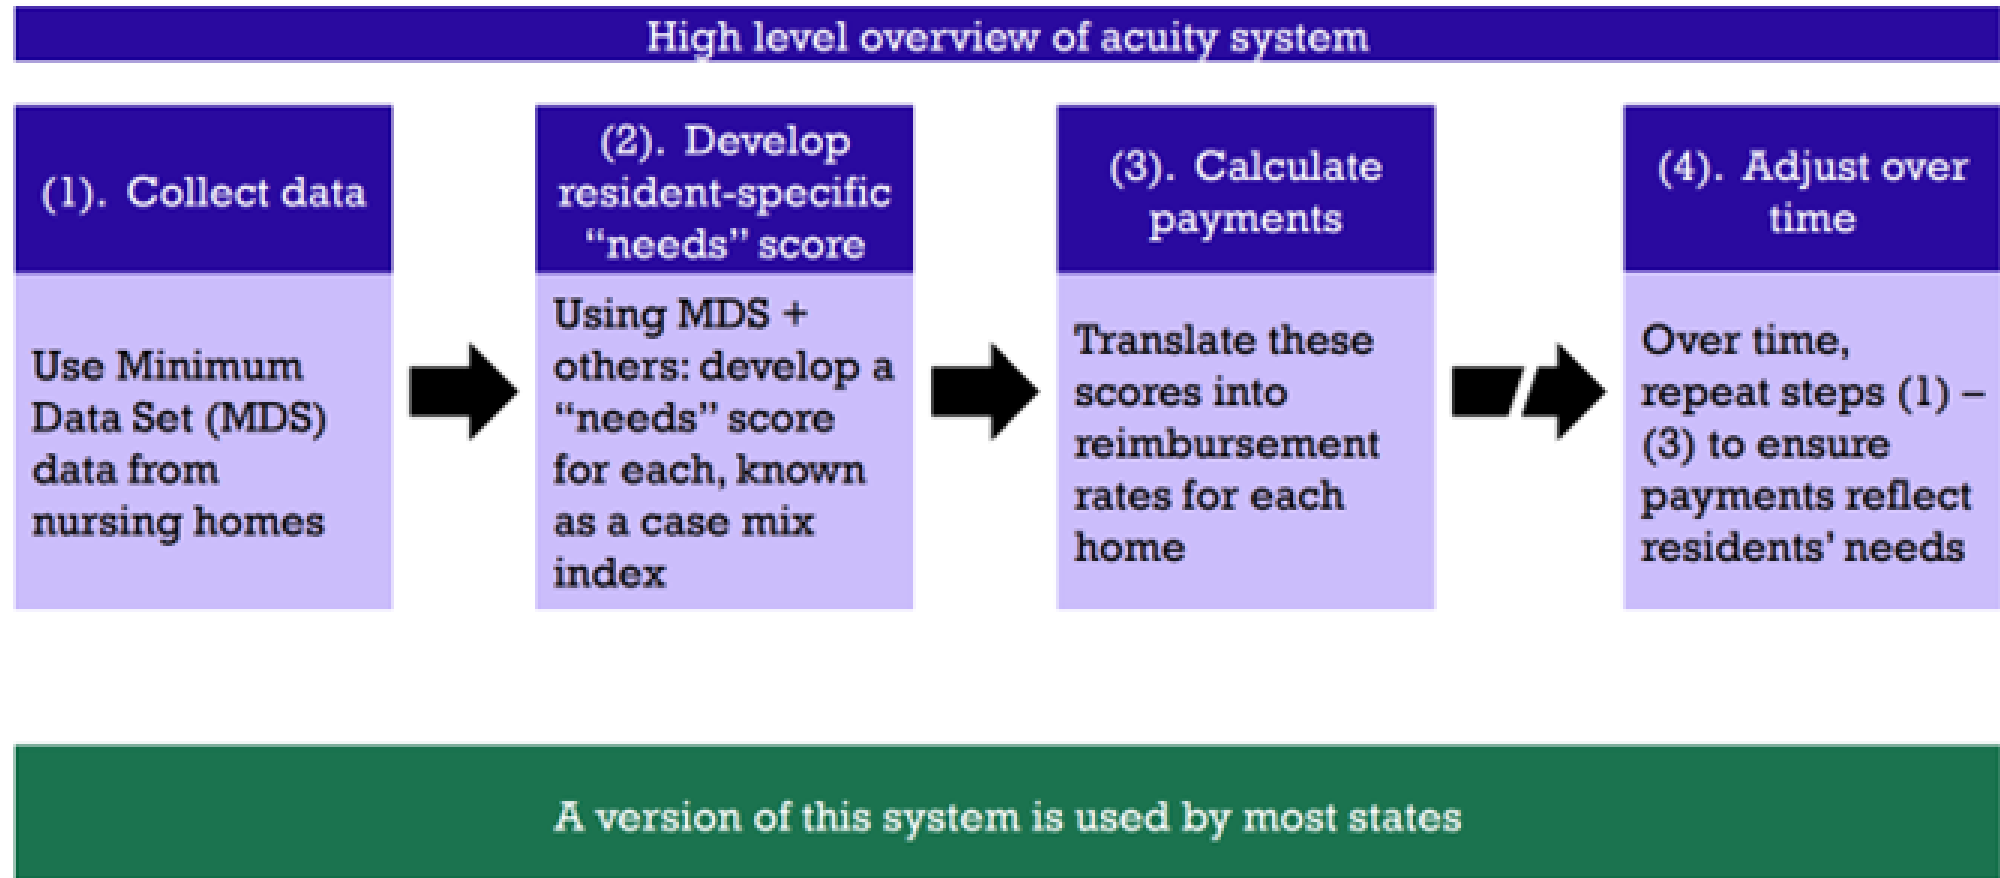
High level overview of acuity system

(1). Collect data

Use Minimum Data Set (MDS) data from nursing homes

(2). Develop resident-specific "needs" score

Using MDS + others: develop a "needs" score for each, known as a case mix index

(3). Calculate payments

Translate these scores into reimbursement rates for each home

(4). Adjust over time

Over time, repeat steps (1) – (3) to ensure payments reflect residents' needs

A version of this system is used by most states